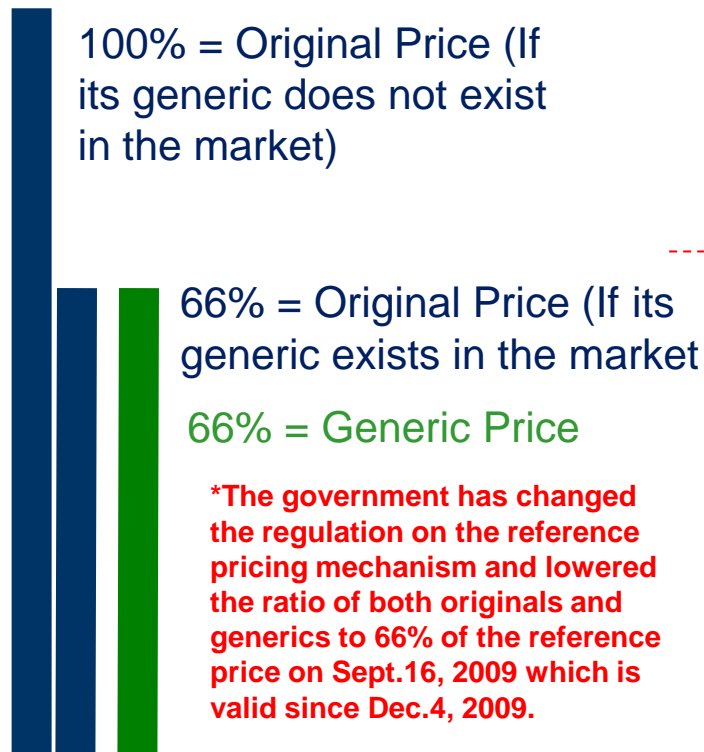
100% = Original Price (If its generic does not exist in the market)

66% = Original Price (If its generic exists in the market

66% = Generic Price

*The government has changed the regulation on the reference pricing mechanism and lowered the ratio of both originals and generics to 66% of the reference price on Sept.16, 2009 which is valid since Dec.4, 2009.